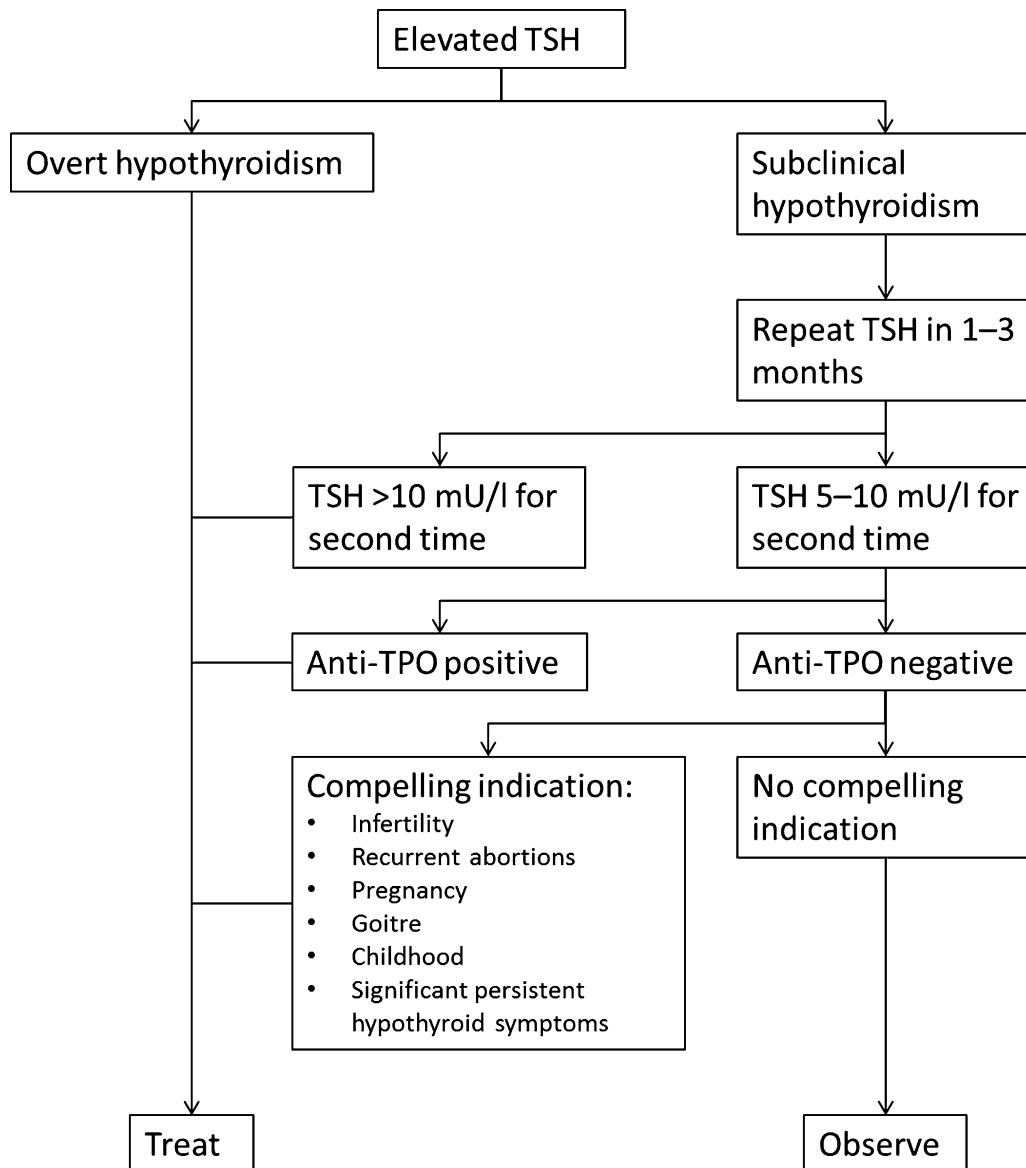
Elevated TSH

Overt hypothyroidism

Subclinical hypothyroidism

Repeat TSH in 1–3 months

TSH >10 mU/l for second time

TSH 5–10 mU/l for second time

Anti-TPO positive

Anti-TPO negative

Compelling indication:
• Infertility
• Recurrent abortions
• Pregnancy
• Goitre
• Childhood
• Significant persistent hypothyroid symptoms

No compelling indication

Treat

Observe